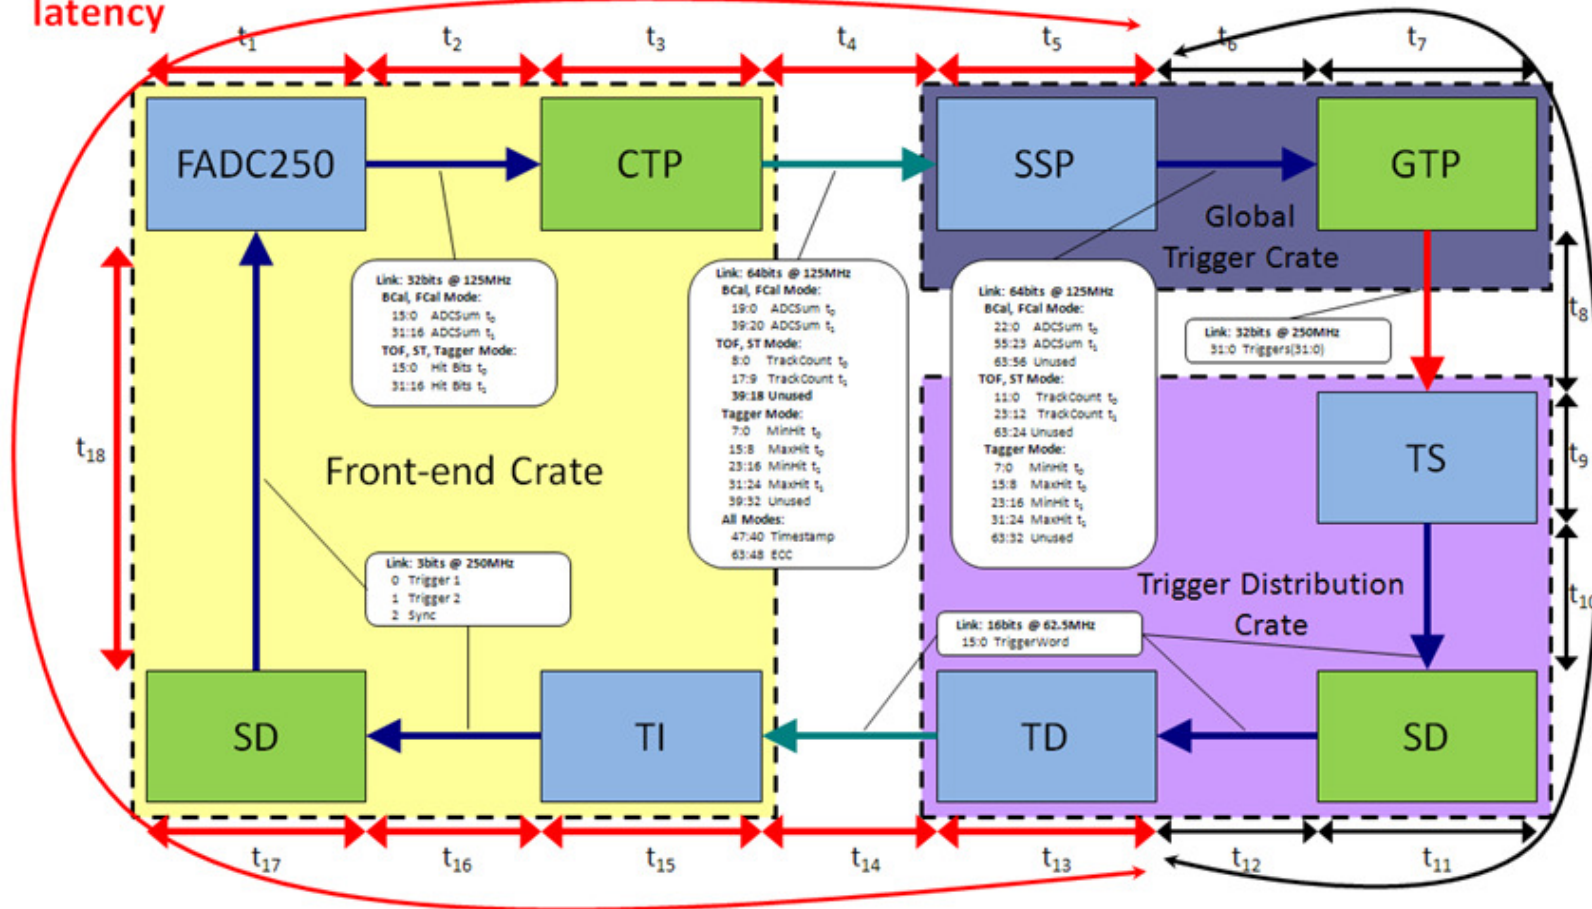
latency

$t_1$ $t_2$ $t_3$ $t_4$ $t_5$ $t_6$ $t_7$

FADC250

CTP

SSP

GTP

Global Trigger Crate

Link: 32bits @ 125MHz
BCal, FCal Mode:
15:0 ADCSum $t_0$
31:16 ADCSum $t_1$
TOF, ST, Tagger Mode:
15:0 Hit Bits $t_0$
31:16 Hit Bits $t_1$

Link: 64bits @ 125MHz
BCal, FCal Mode:
19:0 ADCSum $t_0$
39:20 ADCSum $t_1$
TOF, ST Mode:
8:0 TrackCount $t_0$
17:9 TrackCount $t_1$
39:18 Unused
Tagger Mode:
7:0 MinHit $t_0$
15:8 MaxHit $t_0$
23:16 MinHit $t_1$
31:24 MaxHit $t_1$
39:32 Unused
All Modes:
47:40 Timestamp
63:48 ECC

Link: 64bits @ 125MHz
BCal, FCal Mode:
22:0 ADCSum $t_0$
55:23 ADCSum $t_1$
63:56 Unused
TOF, ST Mode:
11:0 TrackCount $t_0$
23:12 TrackCount $t_1$
63:24 Unused
Tagger Mode:
7:0 MinHit $t_0$
15:8 MaxHit $t_0$
23:16 MinHit $t_1$
31:24 MaxHit $t_1$
63:32 Unused

Link: 32bits @ 250MHz
31:0 Triggers(31:0)

$t_8$

$t_{18}$

Front-end Crate

TS

$t_9$

Trigger Distribution Crate

$t_{10}$

Link: 3bits @ 250MHz
0 Trigger 1
1 Trigger 2
2 Sync

Link: 16bits @ 62.5MHz
15:0 TriggerWord

SD

TI

TD

SD

$t_{17}$ $t_{16}$ $t_{15}$ $t_{14}$ $t_{13}$ $t_{12}$ $t_{11}$